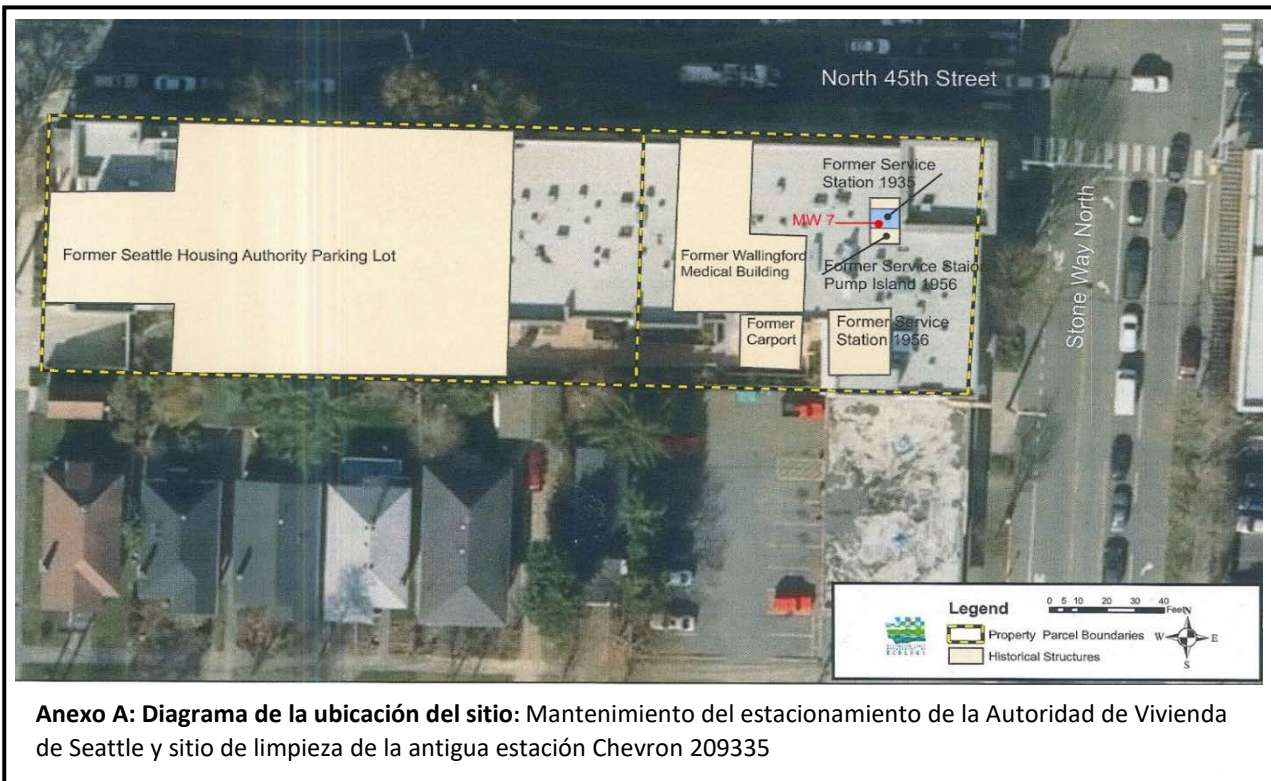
North 45th Street

Former Service Station 1935

MW 7

Former Seattle Housing Authority Parking Lot

Former Wallingford Medical Building

Former Service Staion Pump Island 1956

Former Carport

Former Service Station 1956

Stone Way North

Legend

0 5 10 20 30 40 Feet

N

W

E

S

Property Parcel Boundaries

Historical Structures

**Anexo A: Diagrama de la ubicación del sitio:** Mantenimiento del estacionamiento de la Autoridad de Vivienda de Seattle y sitio de limpieza de la antigua estación Chevron 209335